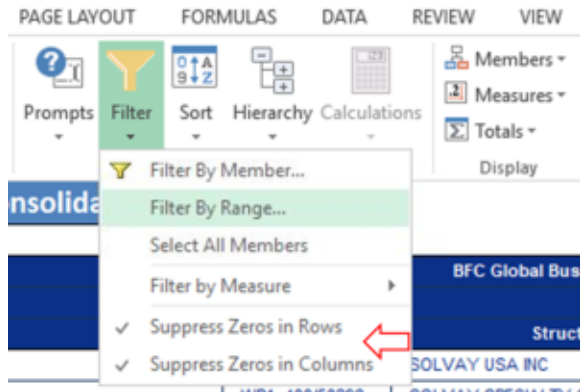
PAGE LAYOUT FORMULAS DATA REVIEW VIEW

Prompts Filter Sort Hierarchy Calculations

Members
Measures
Totals
Display

Filter By Member...
Filter By Range...
Select All Members
Filter by Measure
Suppress Zeros in Rows
Suppress Zeros in Columns

nsolida

BFC Global Bus

Struct

SOLVAY USA INC

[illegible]